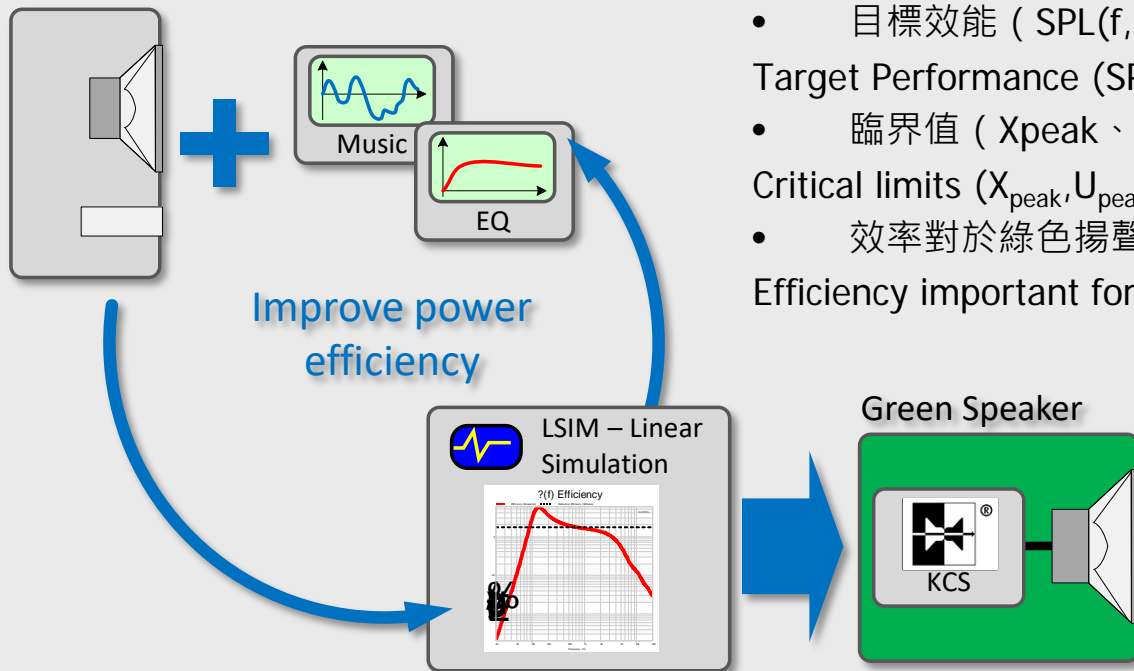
Music

EQ

Improve power efficiency

LSIM – Linear Simulation

?(f) Efficiency

%

Green Speaker

KCS

®

• 目標效能（SPL(f,

Target Performance (SP

• 臨界值（Xpeak、

Critical limits ($X_{peak}$,$U_{pea}$

• 效率對於綠色揚聲

Efficiency important for